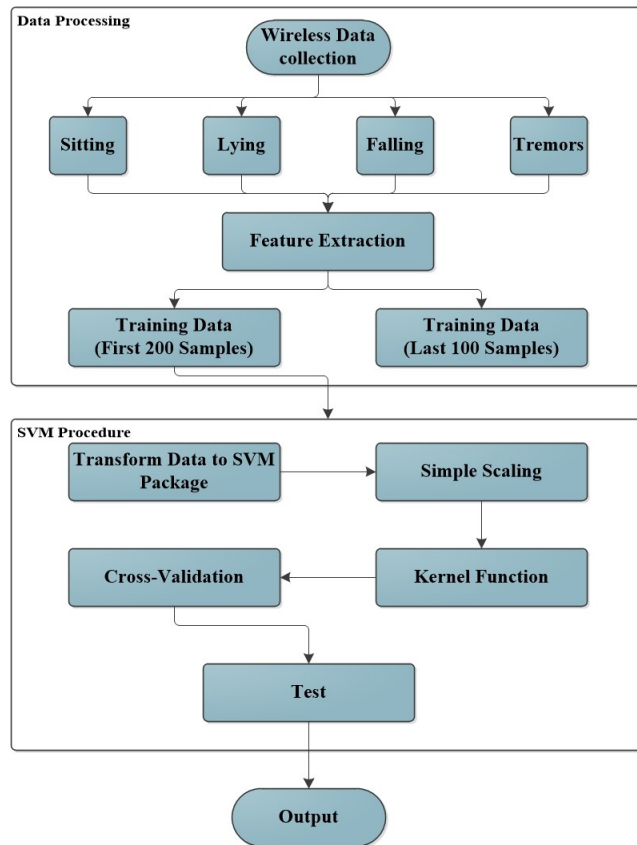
Data Processing

Wireless Data collection

Sitting

Lying

Falling

Tremors

Feature Extraction

Training Data (First 200 Samples)

Training Data (Last 100 Samples)

SVM Procedure

Transform Data to SVM Package

Simple Scaling

Cross-Validation

Kernel Function

Test

Output